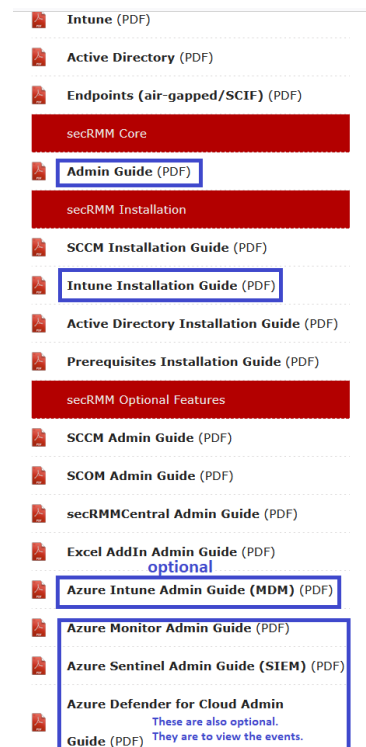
Intune (PDF)

Active Directory (PDF)

Endpoints (air-gapped/SCIF) (PDF)

secRMM Core

Admin Guide (PDF)

secRMM Installation

SCCM Installation Guide (PDF)

Intune Installation Guide (PDF)

Active Directory Installation Guide (PDF)

Prerequisites Installation Guide (PDF)

secRMM Optional Features

SCCM Admin Guide (PDF)

SCOM Admin Guide (PDF)

secRMMCentral Admin Guide (PDF)

Excel AddIn Admin Guide (PDF)

optional

Azure Intune Admin Guide (MDM) (PDF)

Azure Monitor Admin Guide (PDF)

Azure Sentinel Admin Guide (SIEM) (PDF)

Azure Defender for Cloud Admin Guide (PDF)

These are also optional. They are to view the events.